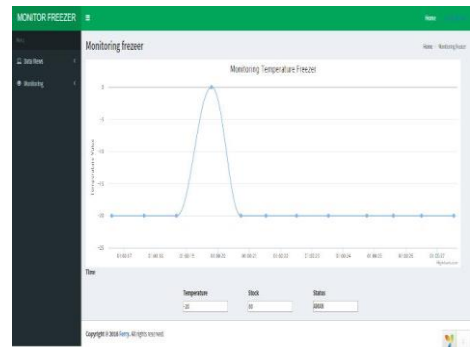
MONITOR FREEZER ≡

Home

Menu

Data Views

Monitoring

Monitoring frezeer

Home / Monitoring frezeer

Monitoring Temperature Freezer

0

-5

-10

-15

-20

-25

Temperature Values

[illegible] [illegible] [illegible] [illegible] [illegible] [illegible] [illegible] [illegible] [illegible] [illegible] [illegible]

Highcharts.com

Time

Temperature

Stock

Status

-20

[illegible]

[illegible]

Copyright © 2016 Remy. All rights reserved.